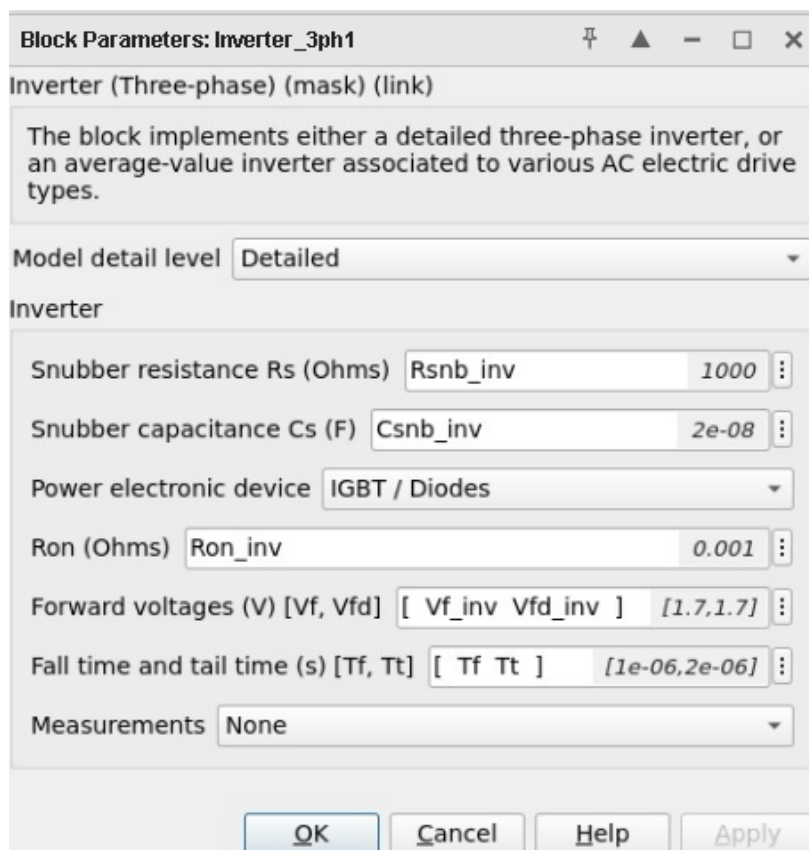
Block Parameters: Inverter_3ph1

Inverter (Three-phase) (mask) (link)

The block implements either a detailed three-phase inverter, or an average-value inverter associated to various AC electric drive types.

Model detail level Detailed

Inverter

Snubber resistance Rs (Ohms) Rsnb_inv 1000

Snubber capacitance Cs (F) Csnb_inv 2e-08

Power electronic device IGBT / Diodes

Ron (Ohms) Ron_inv 0.001

Forward voltages (V) [Vf, Vfd] [ Vf_inv Vfd_inv ] [1.7,1.7]

Fall time and tail time (s) [Tf, Tt] [ Tf Tt ] [1e-06,2e-06]

Measurements None

OK Cancel Help Apply